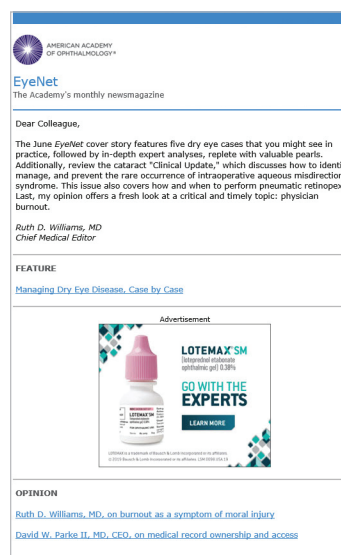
AMERICAN ACADEMY OF OPHTHALMOLOGY®

EyeNet
The Academy's monthly newsmagazine

Dear Colleague,

The June EyeNet cover story features five dry eye cases that you might see in practice, followed by in-depth expert analyses, replete with valuable pearls. Additionally, review the cataract "Clinical Update," which discusses how to identi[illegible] manage, and prevent the rare occurrence of intraoperative aqueous misdirection syndrome. This issue also covers how and when to perform pneumatic retinopex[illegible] Last, my opinion offers a fresh look at a critical and timely topic: physician burnout.

Ruth D. Williams, MD
Chief Medical Editor

FEATURE

Managing Dry Eye Disease, Case by Case

Advertisement

LOTEMAX® SM
(loteprednol etabonate ophthalmic gel) 0.38%

GO WITH THE EXPERTS

LEARN MORE

LOTEMAX SM

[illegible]

OPINION

Ruth D. Williams, MD, on burnout as a symptom of moral injury

David W. Parke II, MD, CEO, on medical record ownership and access